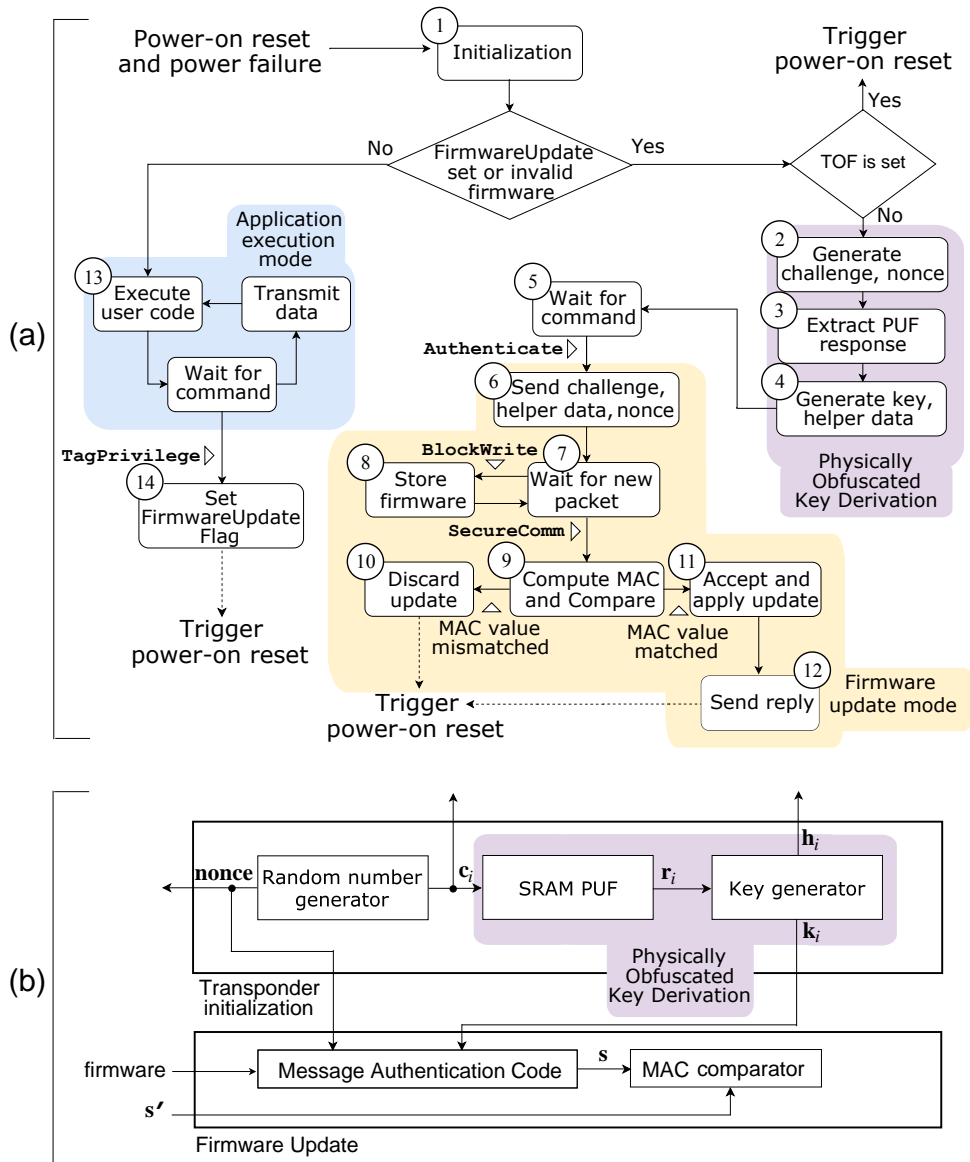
(a)

Power-on reset and power failure

1 Initialization

Trigger power-on reset

Yes

No

FirmwareUpdate set or invalid firmware

Yes

TOF is set

No

Application execution mode

13 Execute user code

Transmit data

Wait for command

2 Generate challenge, nonce

3 Extract PUF response

4 Generate key, helper data

5 Wait for command

Authenticate

6 Send challenge, helper data, nonce

TagPrivilege

14 Set FirmwareUpdate Flag

Trigger power-on reset

BlockWrite

8 Store firmware

7 Wait for new packet

Physically Obfuscated Key Derivation

SecureComm

10 Discard update

9 Compute MAC and Compare

11 Accept and apply update

MAC value mismatched

MAC value matched

12 Send reply

Firmware update mode

Trigger power-on reset

(b)

nonce

Random number generator

$\mathbf{c}_i$

SRAM PUF

$\mathbf{r}_i$

Key generator

$\mathbf{h}_i$

$\mathbf{k}_i$

Physically Obfuscated Key Derivation

Transponder initialization

firmware

Message Authentication Code

s

MAC comparator

s'

Firmware Update